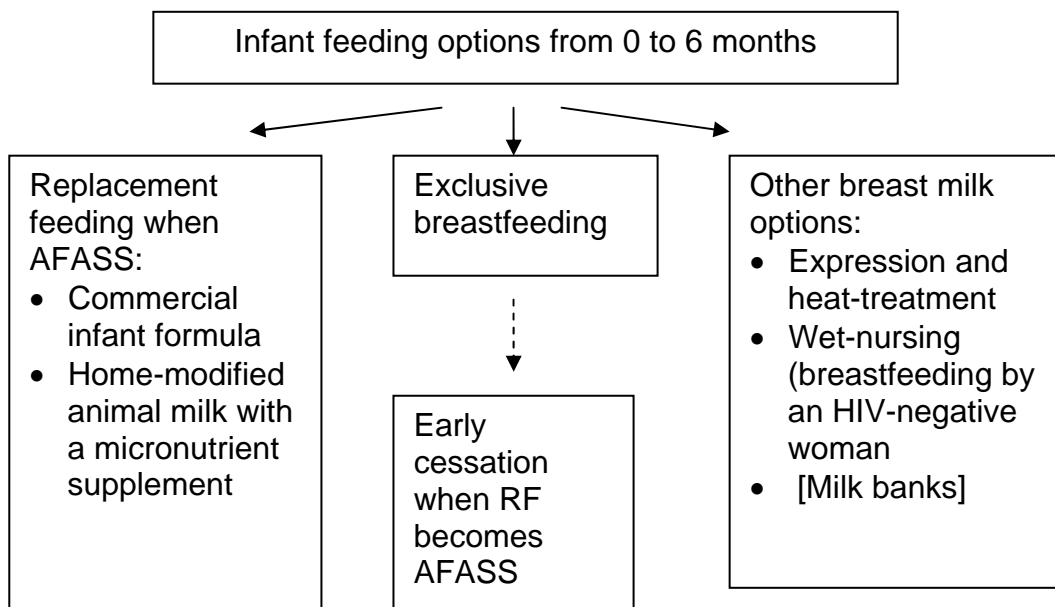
Infant feeding options from 0 to 6 months

Replacement feeding when AFASS:
- Commercial infant formula
- Home-modified animal milk with a micronutrient supplement

Exclusive breastfeeding

Early cessation when RF becomes AFASS

Other breast milk options:
- Expression and heat-treatment
- Wet-nursing (breastfeeding by an HIV-negative woman
- [Milk banks]